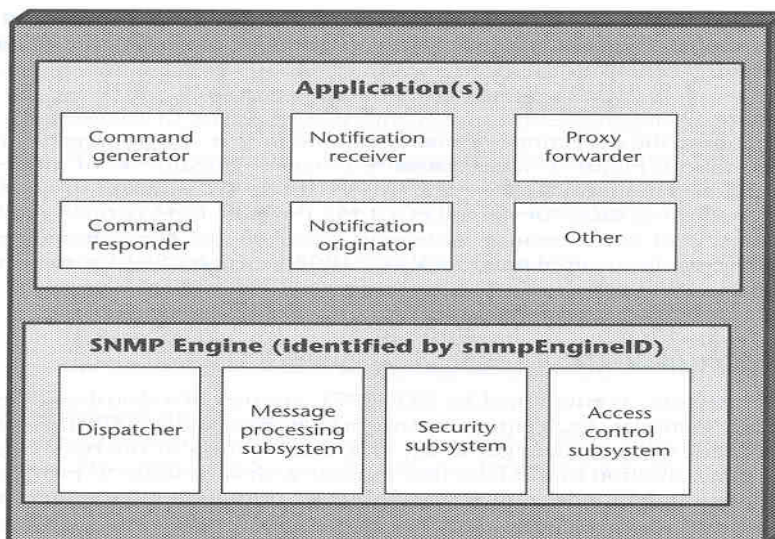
Application(s)

Command generator

Notification receiver

Proxy forwarder

Command responder

Notification originator

Other

SNMP Engine (identified by snmpEngineID)

Dispatcher

Message processing subsystem

Security subsystem

Access control subsystem